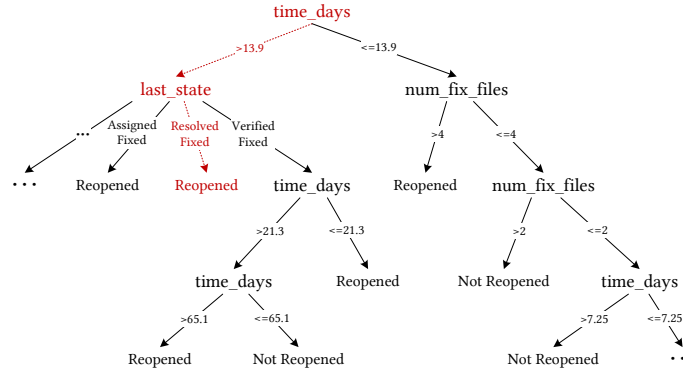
time_days

>13.9

<=13.9

last_state

num_fix_files

...

Assigned Fixed

Resolved Fixed

Verified Fixed

>4

<=4

...

Reopened

Reopened

time_days

Reopened

num_fix_files

>21.3

<=21.3

>2

<=2

time_days

Reopened

Not Reopened

time_days

>65.1

<=65.1

>7.25

<=7.25

Reopened

Not Reopened

Not Reopened

..